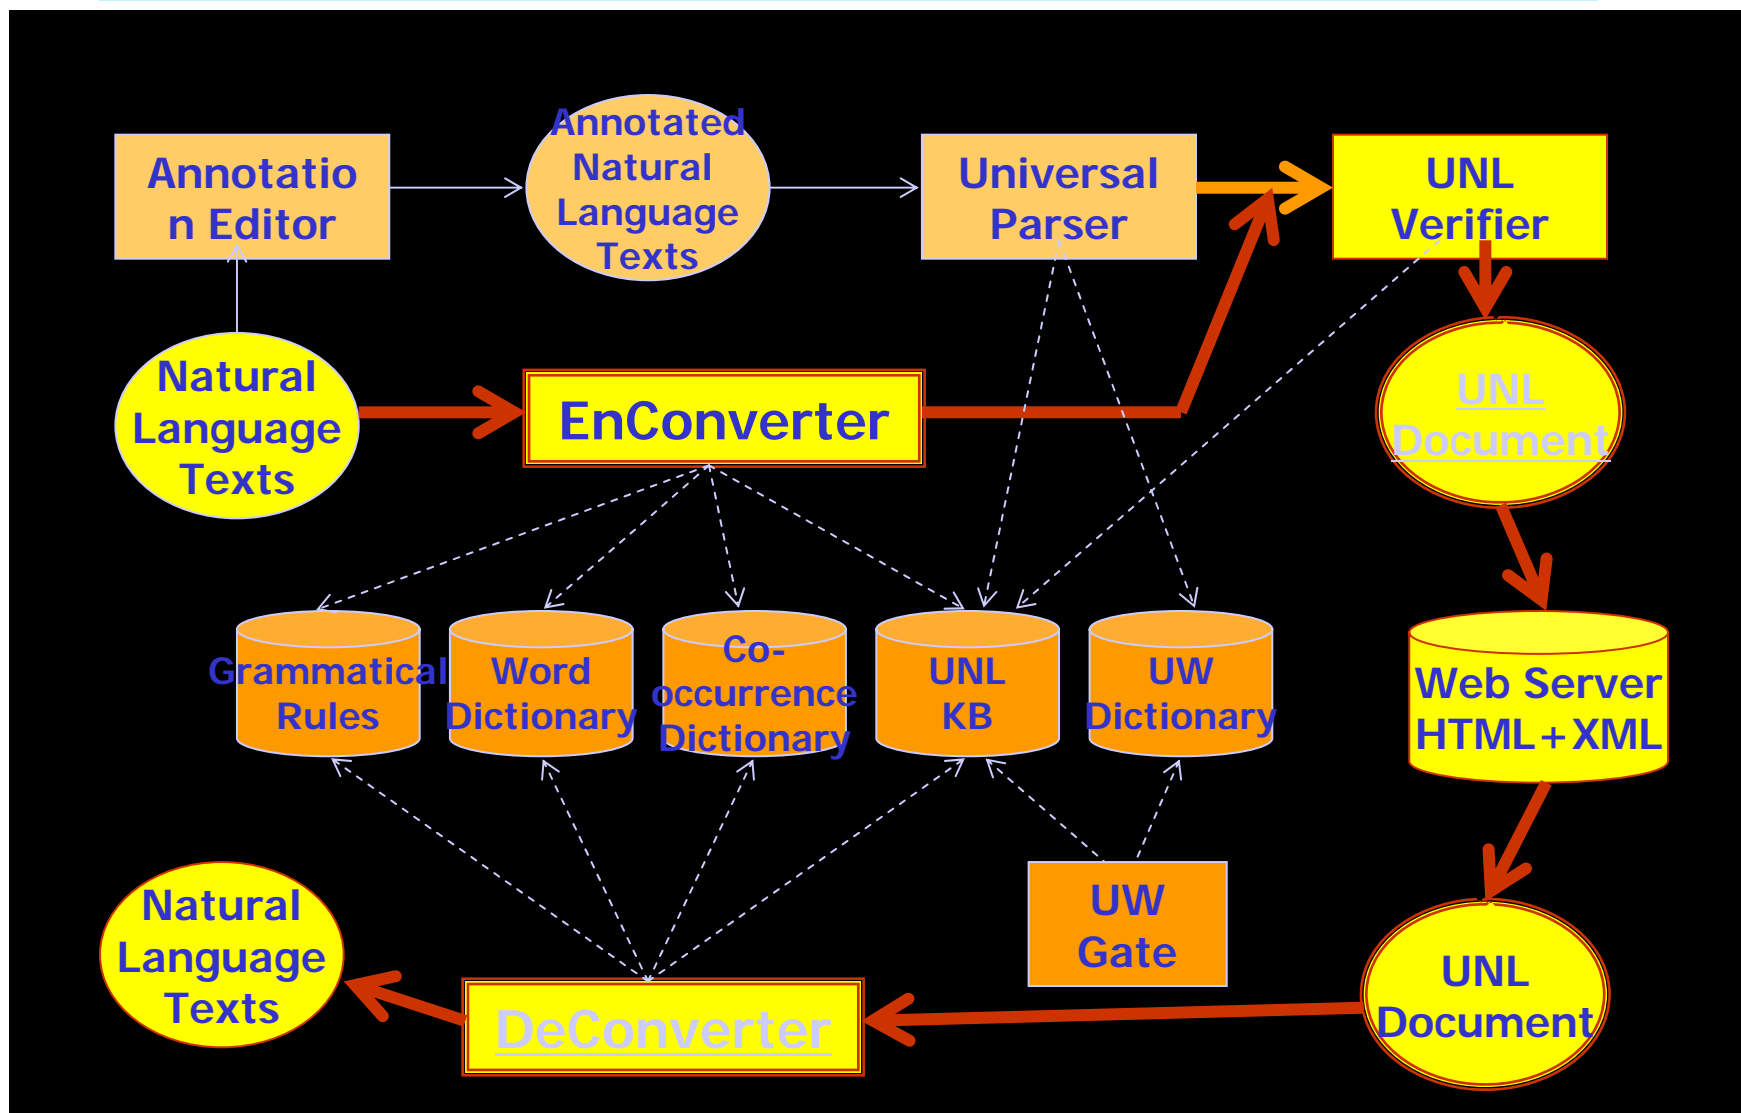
Annotation Editor

Annotated Natural Language Texts

Universal Parser

UNL Verifier

Natural Language Texts

EnConverter

UNL Document

Grammatical Rules

Word Dictionary

Co-occurrence Dictionary

UNL KB

UW Dictionary

Web Server HTML+XML

Natural Language Texts

UW Gate

DeConverter

UNL Document